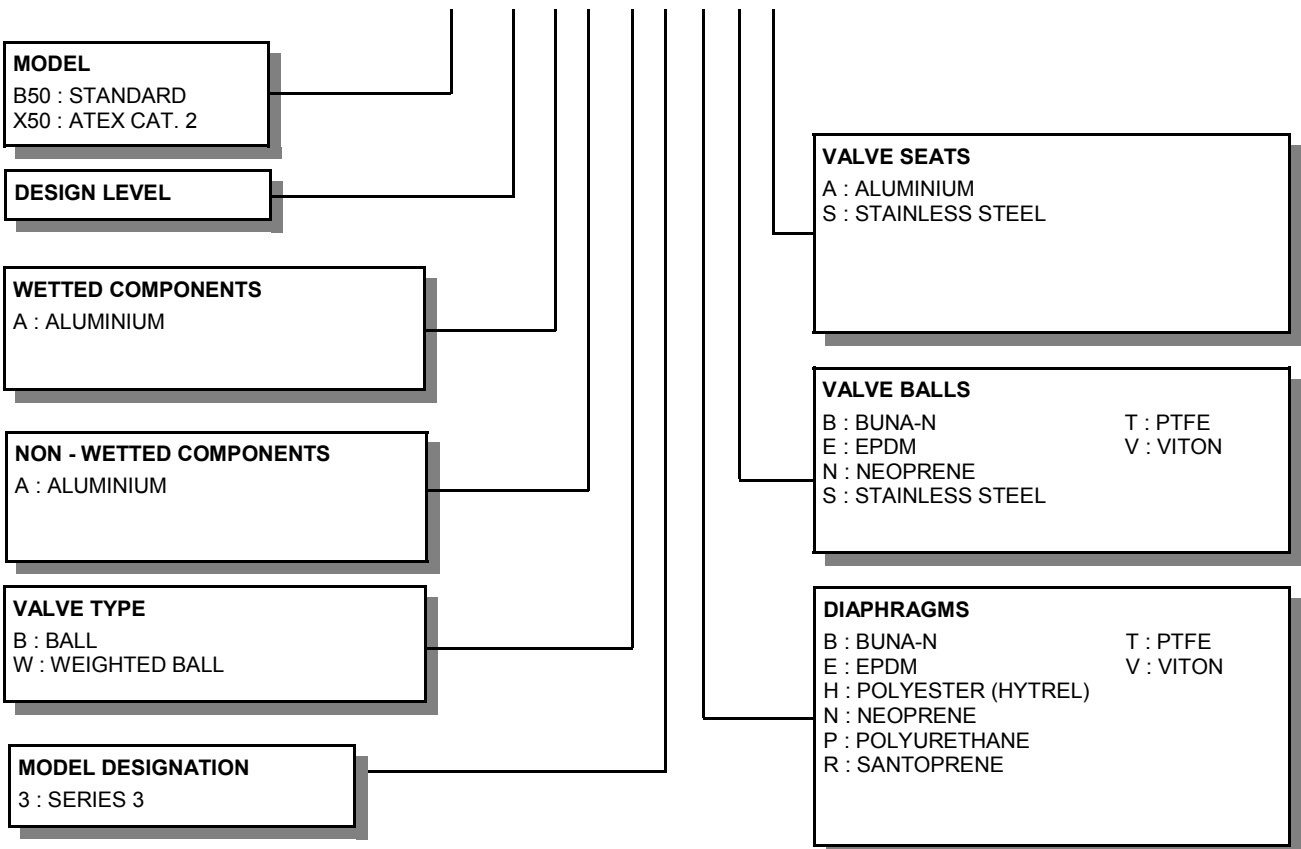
MODEL
B50 : STANDARD
X50 : ATEX CAT. 2

DESIGN LEVEL

WETTED COMPONENTS
A : ALUMINIUM

NON - WETTED COMPONENTS
A : ALUMINIUM

VALVE TYPE
B : BALL
W : WEIGHTED BALL

MODEL DESIGNATION
3 : SERIES 3

VALVE SEATS
A : ALUMINIUM
S : STAINLESS STEEL

VALVE BALLS
B : BUNA-N
E : EPDM
N : NEOPRENE
S : STAINLESS STEEL
T : PTFE
V : VITON

DIAPHRAGMS
B : BUNA-N
E : EPDM
H : POLYESTER (HYTREL)
N : NEOPRENE
P : POLYURETHANE
R : SANTOPRENE
T : PTFE
V : VITON